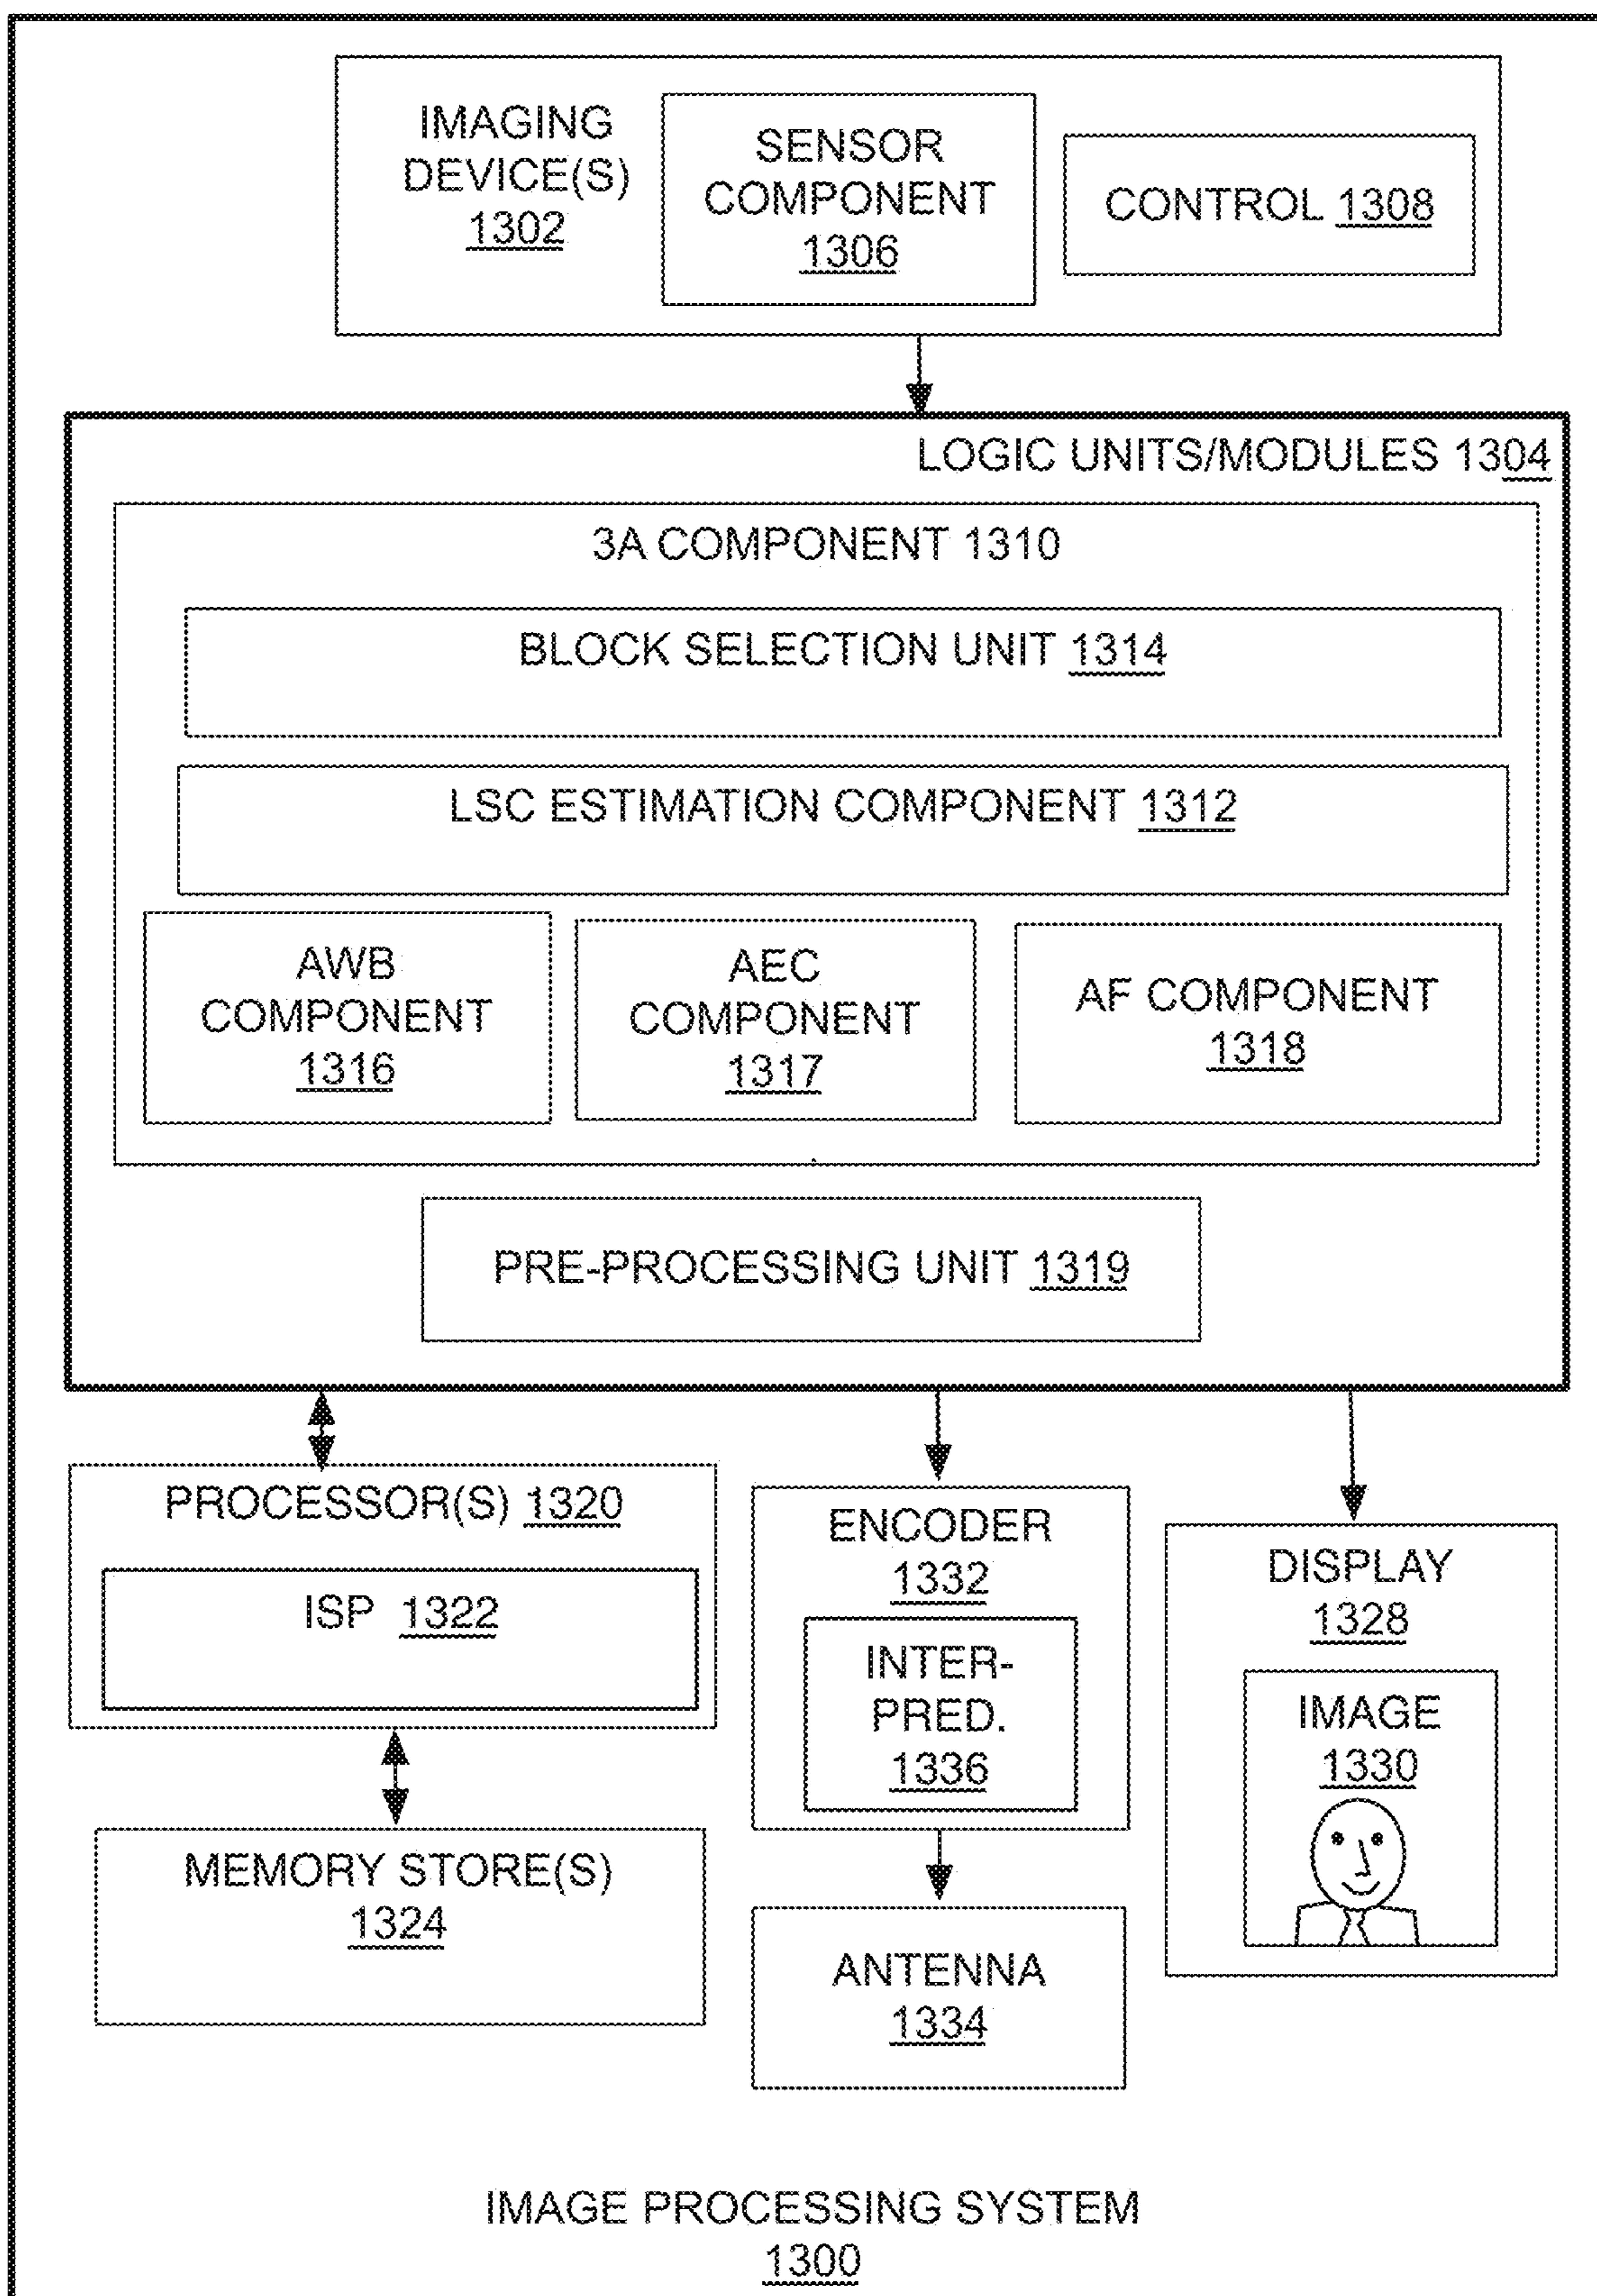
IMAGING DEVICE(S) 1302

SENSOR COMPONENT 1306

CONTROL 1308

LOGIC UNITS/MODULES 1304

3A COMPONENT 1310

BLOCK SELECTION UNIT 1314

LSC ESTIMATION COMPONENT 1312

AWB COMPONENT 1316

AEC COMPONENT 1317

AF COMPONENT 1318

PRE-PROCESSING UNIT 1319

PROCESSOR(S) 1320

ISP 1322

MEMORY STORE(S) 1324

ENCODER 1332

INTER-PRED. 1336

ANTENNA 1334

DISPLAY 1328

IMAGE 1330

IMAGE PROCESSING SYSTEM 1300